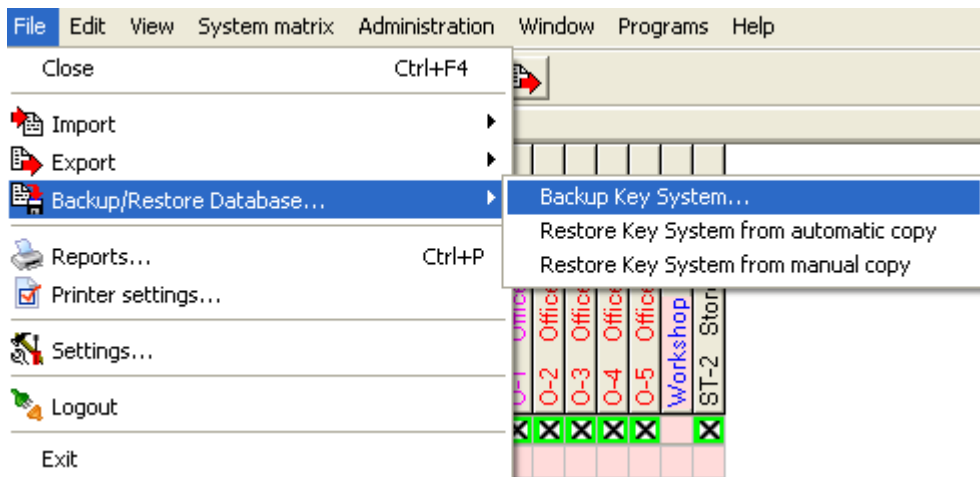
File Edit View System matrix Administration Window Programs Help

Close Ctrl+F4

Import

Export

Backup/Restore Database...

Backup Key System...

Restore Key System from automatic copy

Restore Key System from manual copy

Reports... Ctrl+P

Printer settings...

Settings...

Logout

Exit

O-1 Office
O-2 Office
O-3 Office
O-4 Office
O-5 Office
Workshop
ST-2 Store